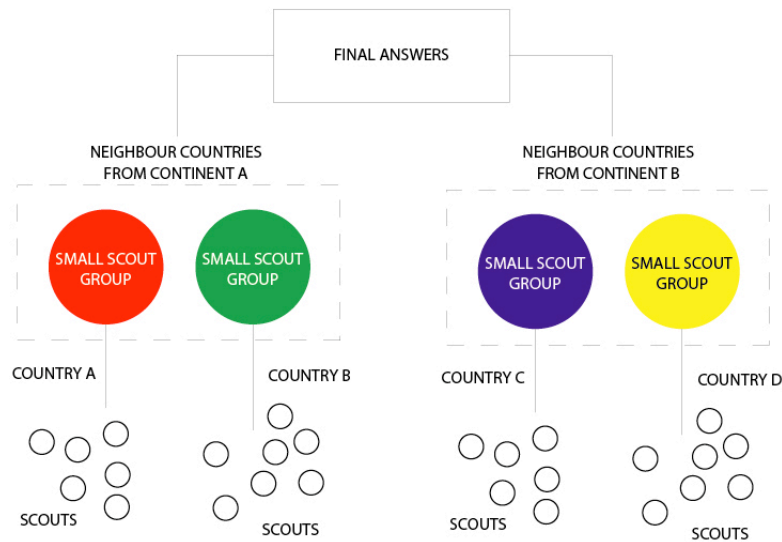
FINAL ANSWERS

NEIGHBOUR COUNTRIES FROM CONTINENT A

NEIGHBOUR COUNTRIES FROM CONTINENT B

SMALL SCOUT GROUP

SMALL SCOUT GROUP

SMALL SCOUT GROUP

SMALL SCOUT GROUP

COUNTRY A

COUNTRY B

COUNTRY C

COUNTRY D

SCOUTS

SCOUTS

SCOUTS

SCOUTS